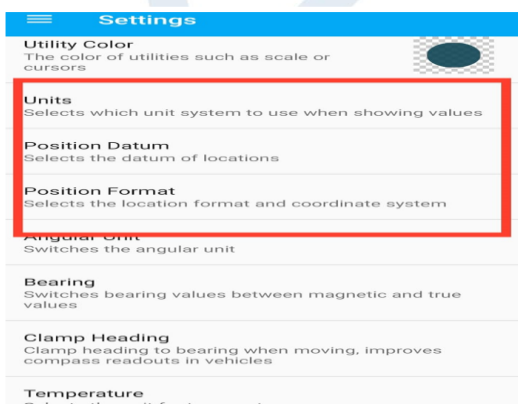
Settings

Utility Color
The color of utilities such as scale or cursors

Units
Selects which unit system to use when showing values

Position Datum
Selects the datum of locations

Position Format
Selects the location format and coordinate system

Angular Unit
Switches the angular unit

Bearing
Switches bearing values between magnetic and true values

Clamp Heading
Clamp heading to bearing when moving, improves compass readouts in vehicles

Temperature
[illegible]